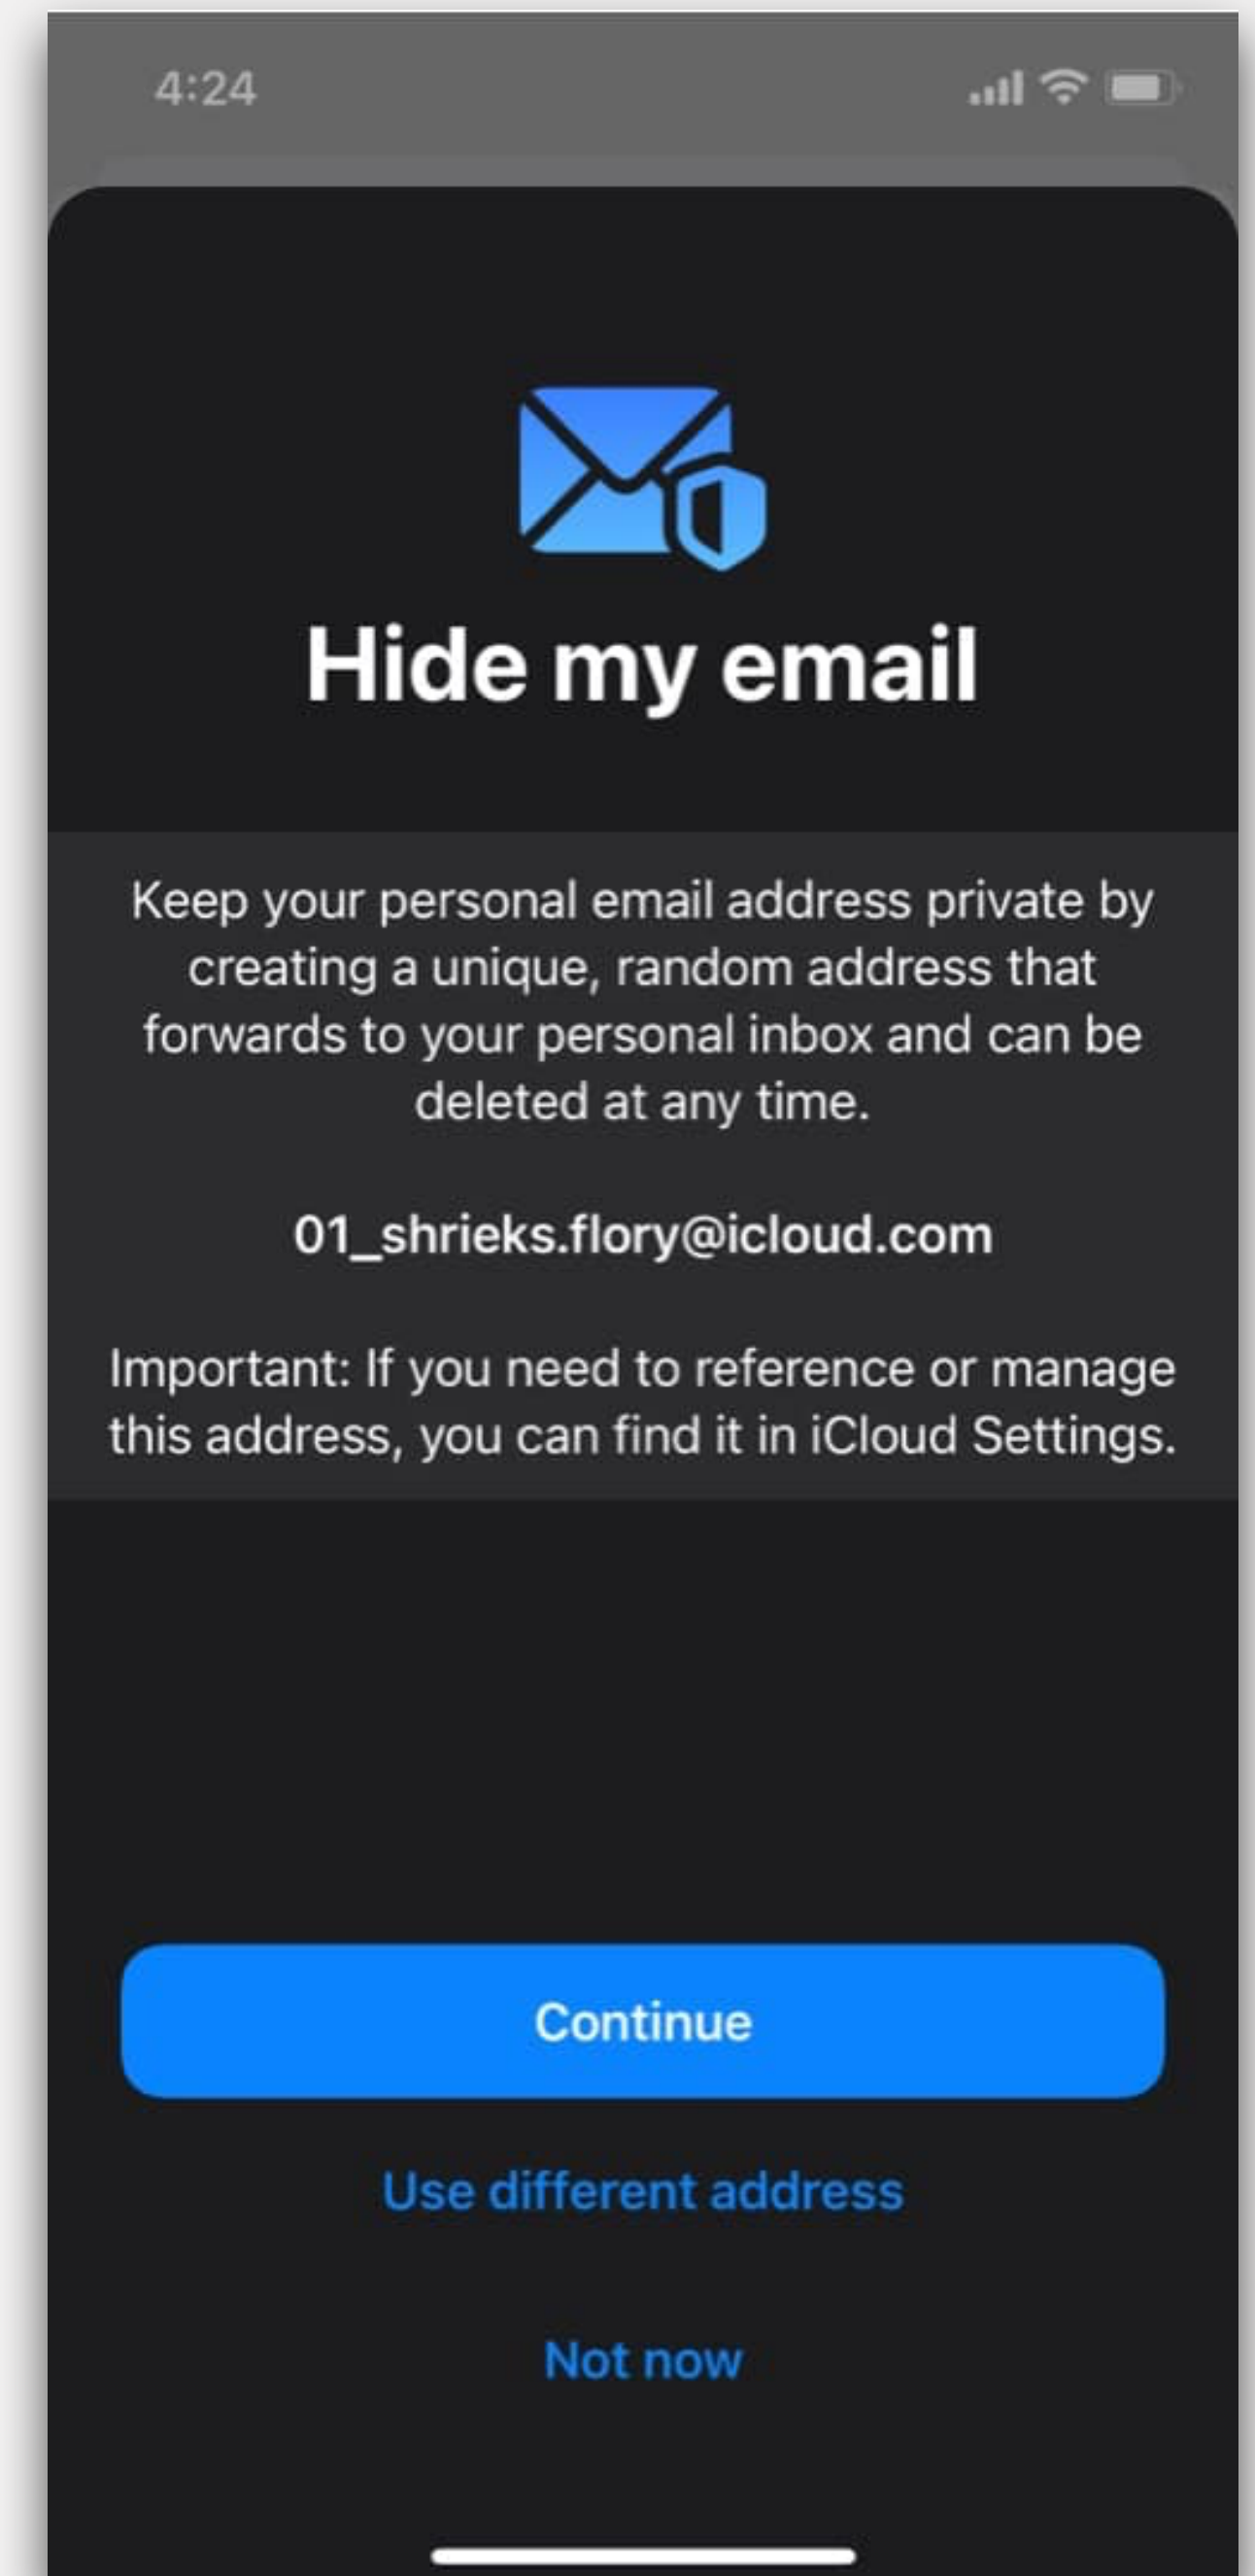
4:24

Hide my email

Keep your personal email address private by creating a unique, random address that forwards to your personal inbox and can be deleted at any time.

01_shrieks.flory@icloud.com

Important: If you need to reference or manage this address, you can find it in iCloud Settings.

Continue

Use different address

Not now